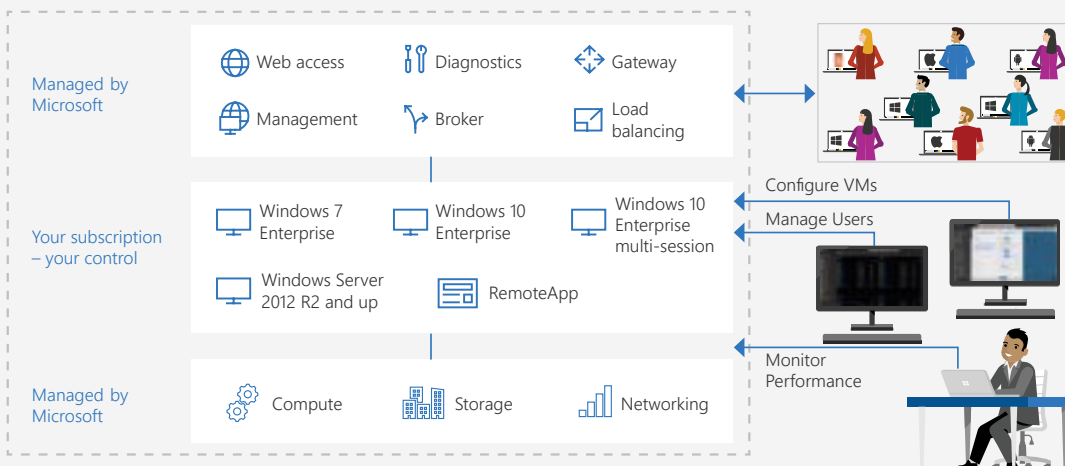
Managed by Microsoft

Web access
Diagnostics
Gateway
Management
Broker
Load balancing

Your subscription – your control

Windows 7 Enterprise
Windows 10 Enterprise
Windows 10 Enterprise multi-session
Windows Server 2012 R2 and up
RemoteApp

Managed by Microsoft

Compute
Storage
Networking

Configure VMs
Manage Users
Monitor Performance